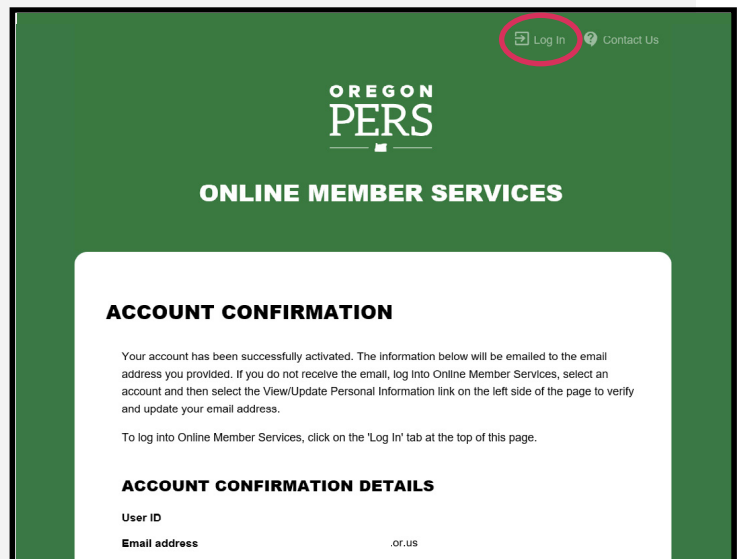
Log In

Contact Us

OREGON
PERS

ONLINE MEMBER SERVICES

ACCOUNT CONFIRMATION

Your account has been successfully activated. The information below will be emailed to the email address you provided. If you do not receive the email, log into Online Member Services, select an account and then select the View/Update Personal Information link on the left side of the page to verify and update your email address.

To log into Online Member Services, click on the 'Log In' tab at the top of this page.

ACCOUNT CONFIRMATION DETAILS

User ID

Email address .or.us